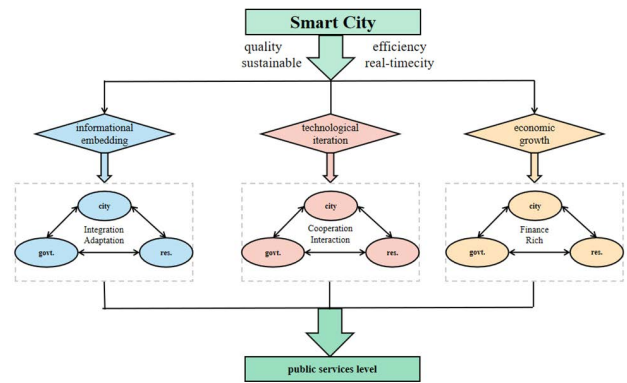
Smart City

quality
sustainable

efficiency
real-timecity

informational embedding

technological iteration

economic growth

city
Integration
Adaptation
govt.
res.

city
Cooperation
Interaction
govt.
res.

city
Finance
Rich
govt.
res.

public services level